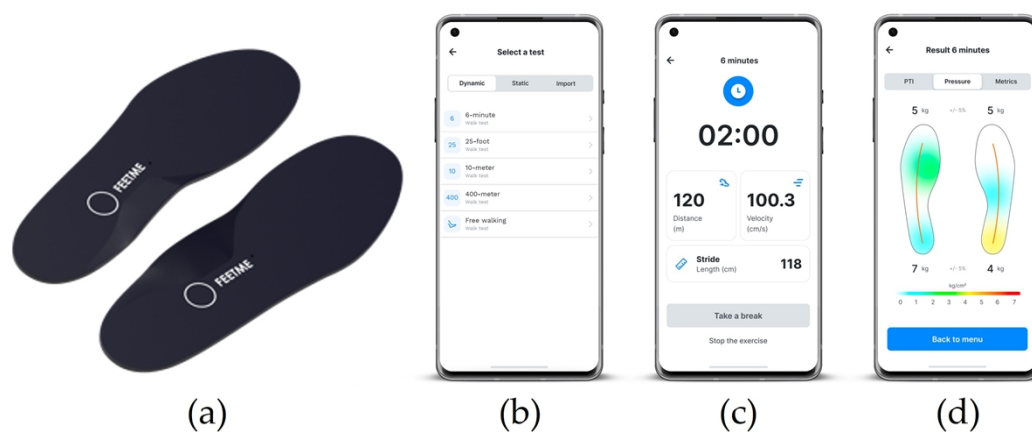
FEETME

FEETME

(a)

Select a test

Dynamic

Static

Import

6 6-minute Walk test

25 25-foot Walk test

10 10-meter Walk test

400 400-meter Walk test

Free walking Walk test

(b)

6 minutes

02:00

120 Distance (m)

100.3 Velocity (cm/s)

Stride Length (cm) 118

Take a break

Stop the exercise

(c)

Result 6 minutes

PTI

Pressure

Metrics

5 kg

+/- 5%

5 kg

7 kg

+/- 5%

4 kg

kg/cm²

0 1 2 3 4 5 6 7

Back to menu

(d)